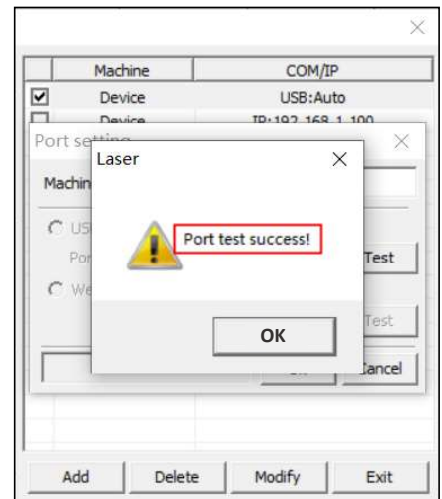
×

| | Machine | COM/IP |
|---|---|---|
| ☑ | Device | USB:Auto |
| ☐ | Device | IP:192.168.1.100 |

Port se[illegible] ×

Machin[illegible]

US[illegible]

Por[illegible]

We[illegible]

Test

Test

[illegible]ancel

Laser ×

Port test success!

OK

Add Delete Modify Exit